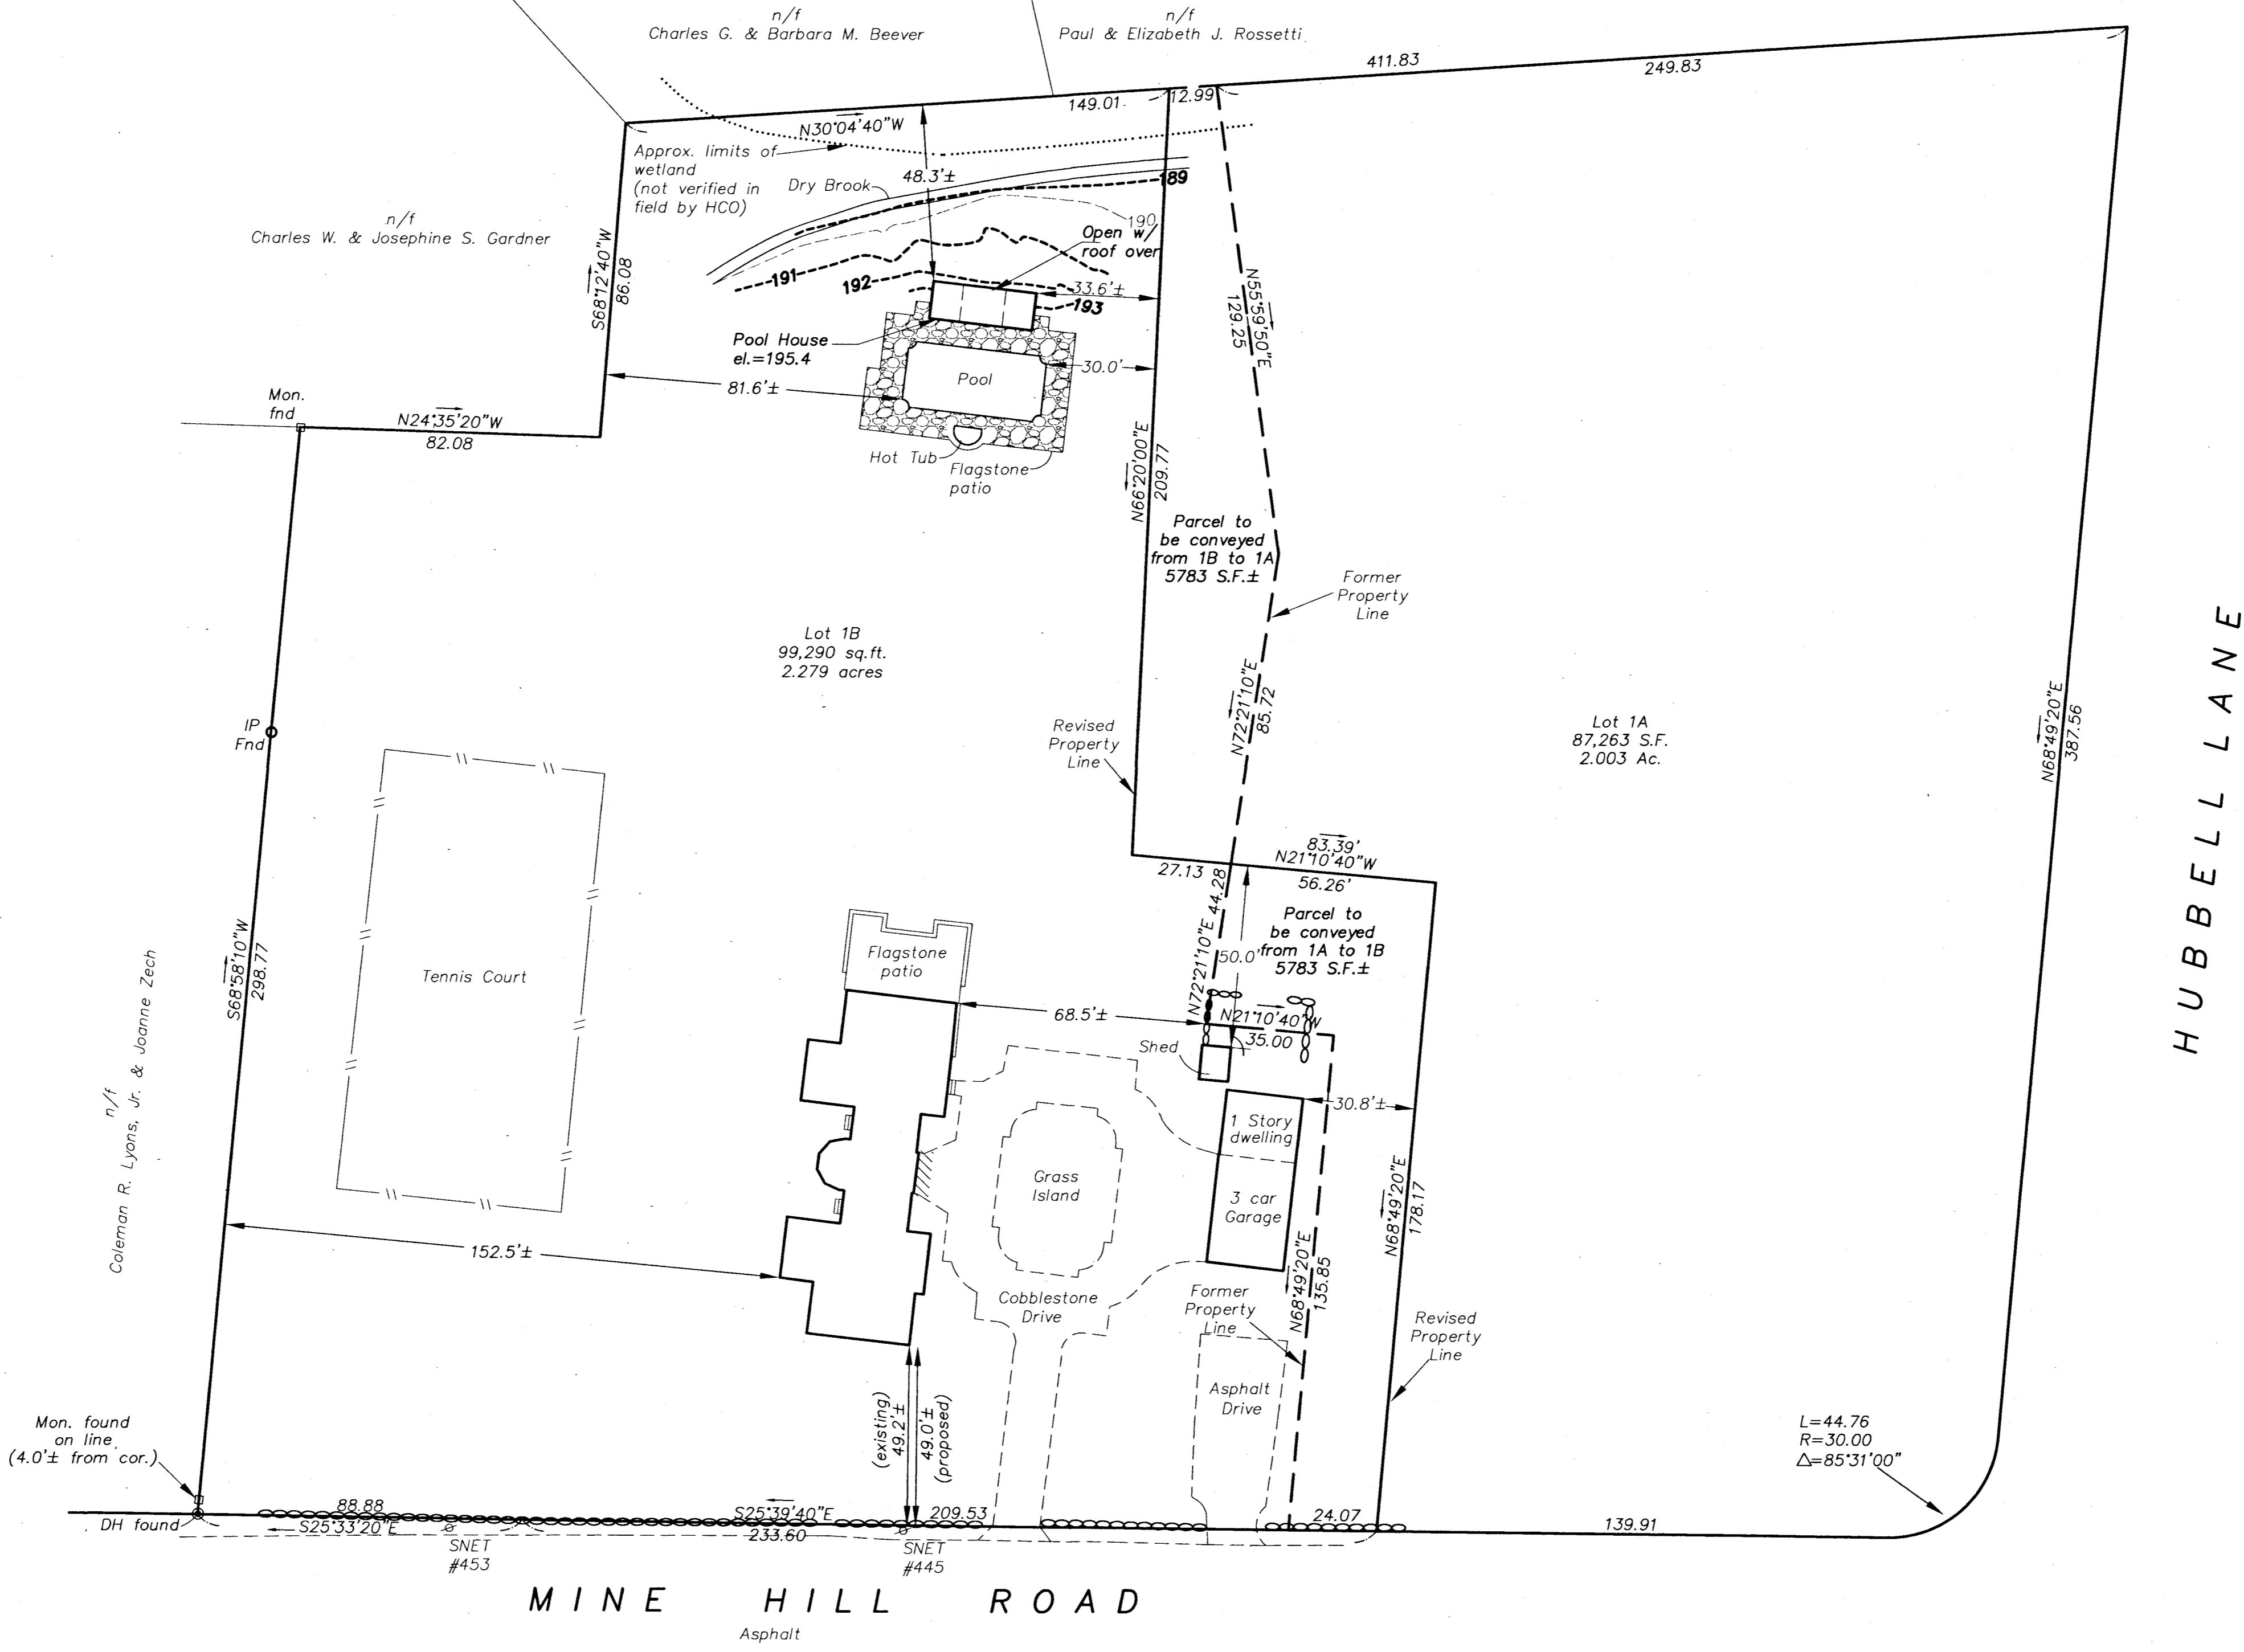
n/f
Charles G. & Barbara M. Beever

n/f
Paul & Elizabeth J. Rossetti

411.83
249.83
149.01
12.99
N30°04'40"W
Approx. limits of wetland (not verified in field by HCO)
48.3'±
Dry Brook
189
190
191
192
193
Open w/ roof over
33.6'±

n/f
Charles W. & Josephine S. Gardner

S68°12'40"W
86.08

Pool House
el.=195.4
Pool
30.0'
81.6'±

Mon.
fnd
N24°35'20"W
82.08

Hot Tub
Flagstone patio

N55°59'50"E
129.25

N66°20'00"E
209.77

Parcel to be conveyed from 1B to 1A
5783 S.F.±

Former Property Line

Lot 1B
99,290 sq.ft.
2.279 acres

IP
Fnd

Revised Property Line

N72°21'10"E
85.72

Lot 1A
87,263 S.F.
2.003 Ac.

N68°49'20"E
387.56

HUBBELL LANE

83.39'
N21°10'40"W
56.26'
27.13
44.28

Parcel to be conveyed from 1A to 1B
5783 S.F.±

Tennis Court

S68°58'10"W
298.77

Flagstone patio
50.0'
N72°21'10"E
68.5'±
N21°10'40"W
35.00
Shed
30.8'±

n/f
Coleman R. Lyons, Jr. & Joanne Zech

1 Story dwelling
3 car Garage
Grass Island

N68°49'20"E
178.17

152.5'±

N68°49'20"E
135.85

Cobblestone Drive
Former Property Line
Revised Property Line
Asphalt Drive

(existing)
49.2'±
49.0'±
(proposed)

Mon. found on line (4.0'± from cor.)

L=44.76
R=30.00
$\Delta$=85°31'00"

DH found
88.88
S25°33'20"E
S25°39'40"E
209.53
233.60
24.07
139.91
SNET
#453
SNET
#445

MINE HILL ROAD
Asphalt